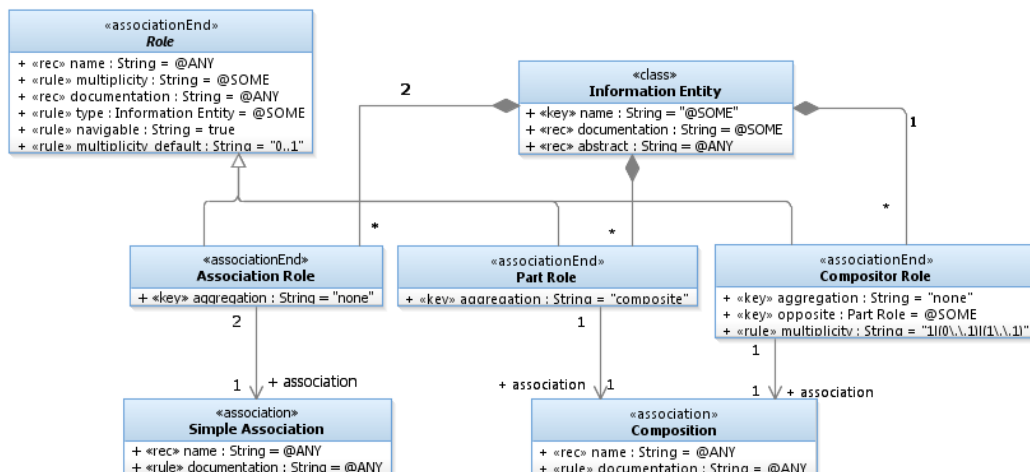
«associationEnd»
Role

+ «rec» name : String = @ANY
+ «rule» multiplicity : String = @SOME
+ «rec» documentation : String = @ANY
+ «rule» type : Information Entity = @SOME
+ «rule» navigable : String = true
+ «rule» multiplicity_default : String = "0..1"

«class»
Information Entity

+ «key» name : String = "@SOME"
+ «rec» documentation : String = @SOME
+ «rec» abstract : String = @ANY

2

1

*

*

*

«associationEnd»
Association Role

+ «key» aggregation : String = "none"

«associationEnd»
Part Role

+ «key» aggregation : String = "composite"

«associationEnd»
Compositor Role

+ «key» aggregation : String = "none"
+ «key» opposite : Part Role = @SOME
+ «rule» multiplicity : String = "1|(0\.\.1)|(1\.\.1)"

2

1

1

1 + association

+ association 1

1 + association

«association»
Simple Association

+ «rec» name : String = @ANY
+ «rule» documentation : String = @ANY

«association»
Composition

+ «rec» name : String = @ANY
+ «rule» documentation : String = @ANY